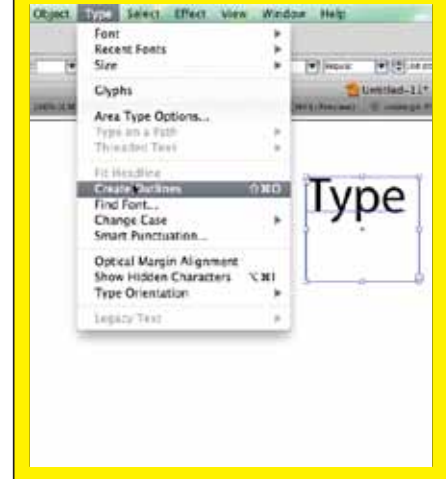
Object Type Select Effect View Window Help

Font
Recent Fonts
Size

Glyphs

Area Type Options...
Type on a Path
Threaded Text

Fit Headline
Create Outlines ⇧⌘O
Find Font...
Change Case
Smart Punctuation...

Optical Margin Alignment
Show Hidden Characters ⌥⌘I
Type Orientation

Legacy Text

Regular
Untitled-11*

Type